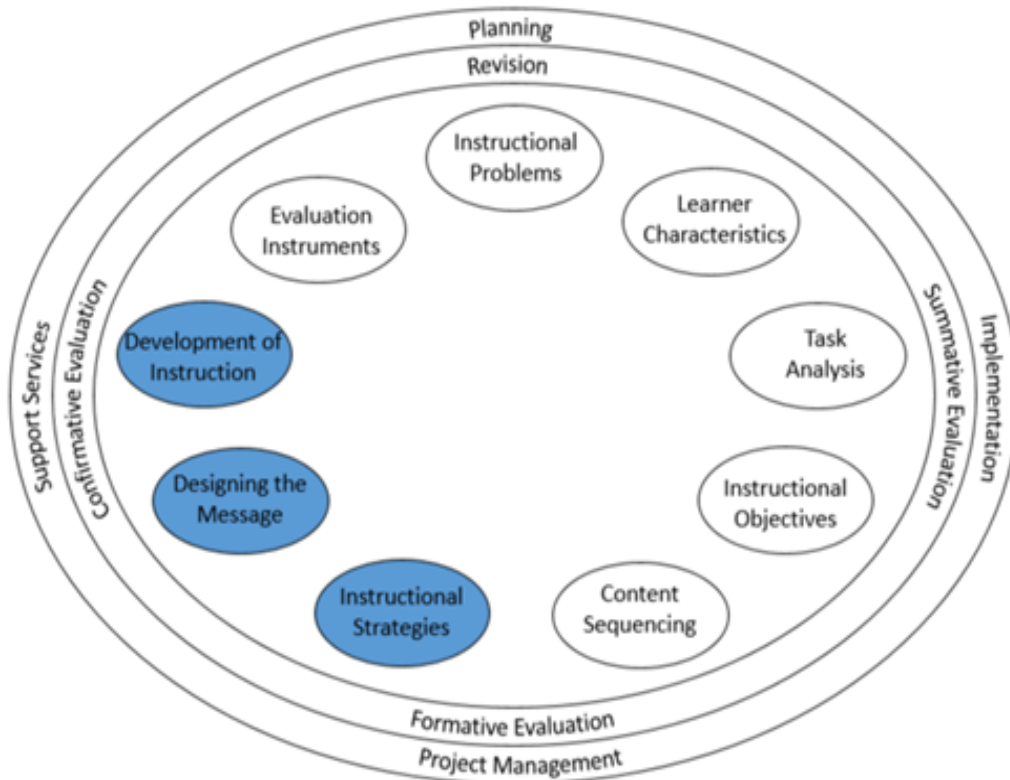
Planning

Revision

Instructional Problems

Learner Characteristics

Task Analysis

Instructional Objectives

Content Sequencing

Instructional Strategies

Designing the Message

Development of Instruction

Evaluation Instruments

Summative Evaluation

Implementation

Formative Evaluation

Project Management

Confirmative Evaluation

Support Services